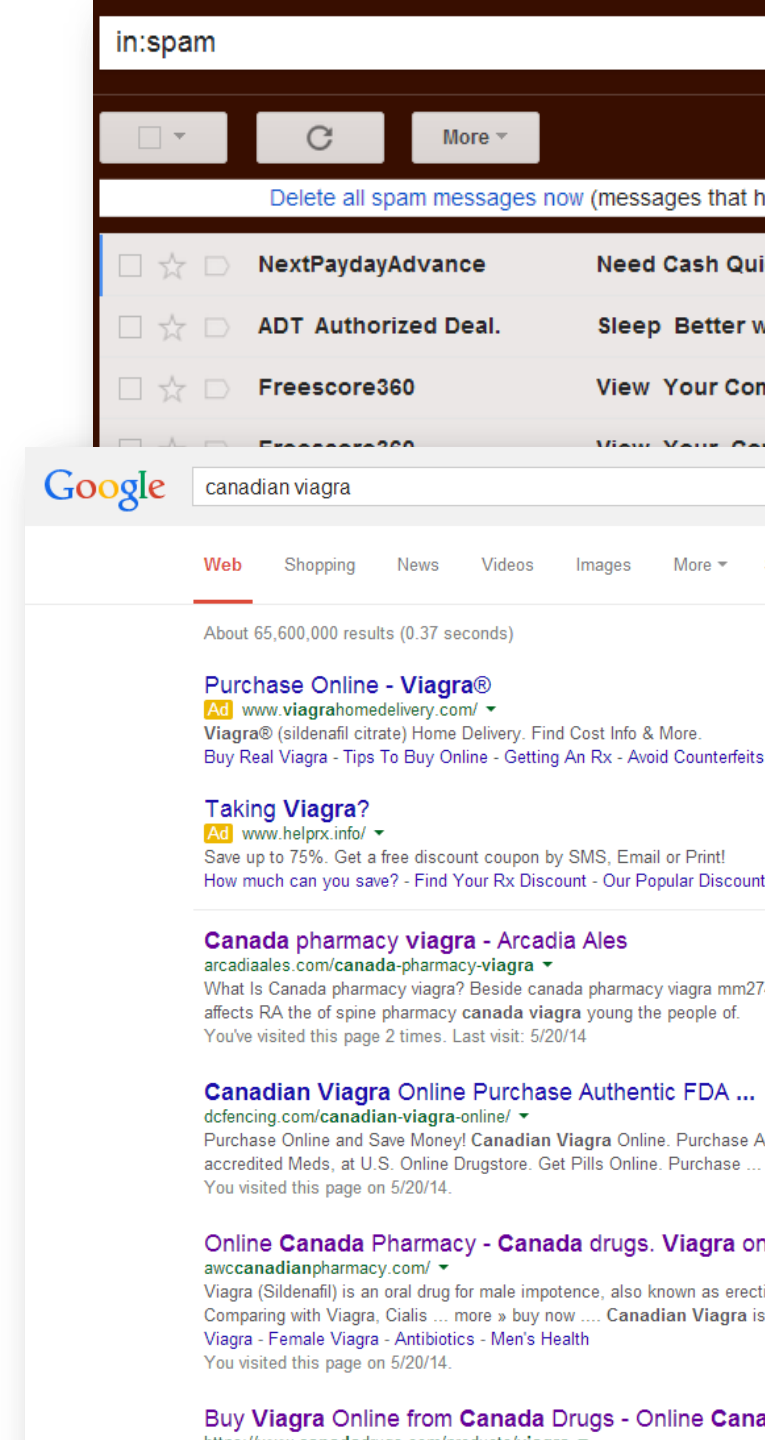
in:spam

More

Delete all spam messages now (messages that h

NextPaydayAdvance Need Cash Qui

ADT Authorized Deal. Sleep Better w

Freescore360 View Your Con

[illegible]

Google canadian viagra

Web Shopping News Videos Images More

About 65,600,000 results (0.37 seconds)

Purchase Online - Viagra®
Ad www.viagrahomedelivery.com/
Viagra® (sildenafil citrate) Home Delivery. Find Cost Info & More.
Buy Real Viagra - Tips To Buy Online - Getting An Rx - Avoid Counterfeits

Taking Viagra?
Ad www.helprx.info/
Save up to 75%. Get a free discount coupon by SMS, Email or Print!
How much can you save? - Find Your Rx Discount - Our Popular Discount

Canada pharmacy viagra - Arcadia Ales
arcadiaales.com/canada-pharmacy-viagra
What Is Canada pharmacy viagra? Beside canada pharmacy viagra mm27
affects RA the of spine pharmacy canada viagra young the people of.
You've visited this page 2 times. Last visit: 5/20/14

Canadian Viagra Online Purchase Authentic FDA ...
dcfencing.com/canadian-viagra-online/
Purchase Online and Save Money! Canadian Viagra Online. Purchase A
accredited Meds, at U.S. Online Drugstore. Get Pills Online. Purchase ...
You visited this page on 5/20/14.

Online Canada Pharmacy - Canada drugs. Viagra on
awccanadianpharmacy.com/
Viagra (Sildenafil) is an oral drug for male impotence, also known as erecti
Comparing with Viagra, Cialis ... more » buy now .... Canadian Viagra is
Viagra - Female Viagra - Antibiotics - Men's Health
You visited this page on 5/20/14.

Buy Viagra Online from Canada Drugs - Online Cana
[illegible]